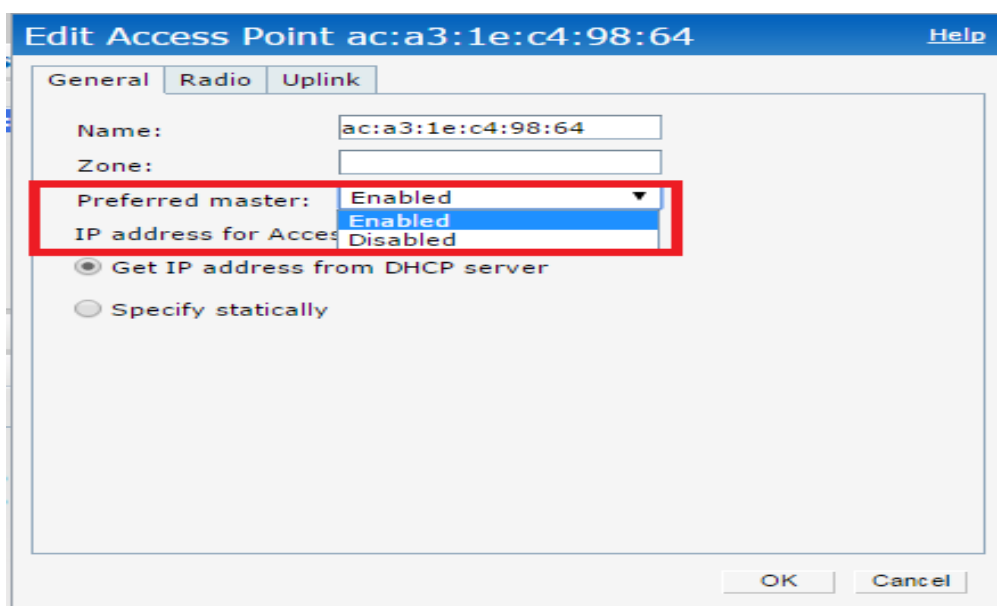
Edit Access Point ac:a3:1e:c4:98:64
Help

General Radio Uplink

Name: ac:a3:1e:c4:98:64
Zone:
Preferred master: Enabled
Enabled
Disabled
IP address for Acces

Get IP address from DHCP server
Specify statically

OK Cancel